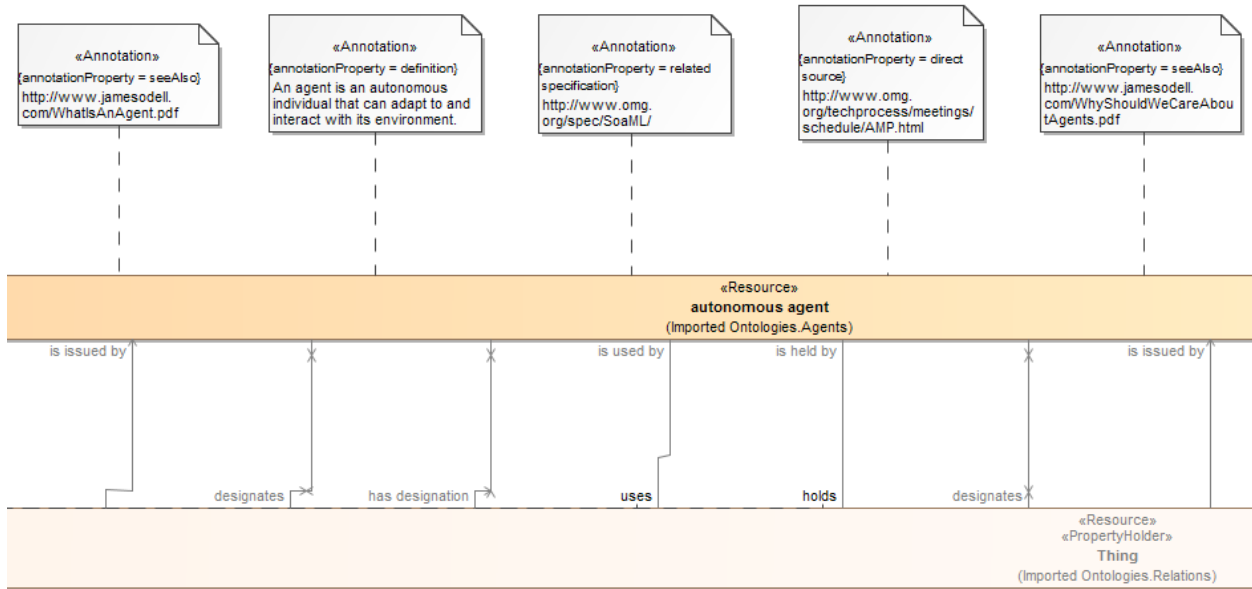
«Annotation»
{annotationProperty = seeAlso}
http://www.jamesodell.com/WhatIsAnAgent.pdf

«Annotation»
{annotationProperty = definition}
An agent is an autonomous individual that can adapt to and interact with its environment.

«Annotation»
{annotationProperty = related specification}
http://www.omg.org/spec/SoaML/

«Annotation»
{annotationProperty = direct source}
http://www.omg.org/techprocess/meetings/schedule/AMP.html

«Annotation»
{annotationProperty = seeAlso}
http://www.jamesodell.com/WhyShouldWeCareAboutAgents.pdf

«Resource»
autonomous agent
(Imported Ontologies.Agents)

is issued by

is used by

is held by

is issued by

designates

has designation

uses

holds

designates

«Resource»
«PropertyHolder»
Thing
(Imported Ontologies.Relations)